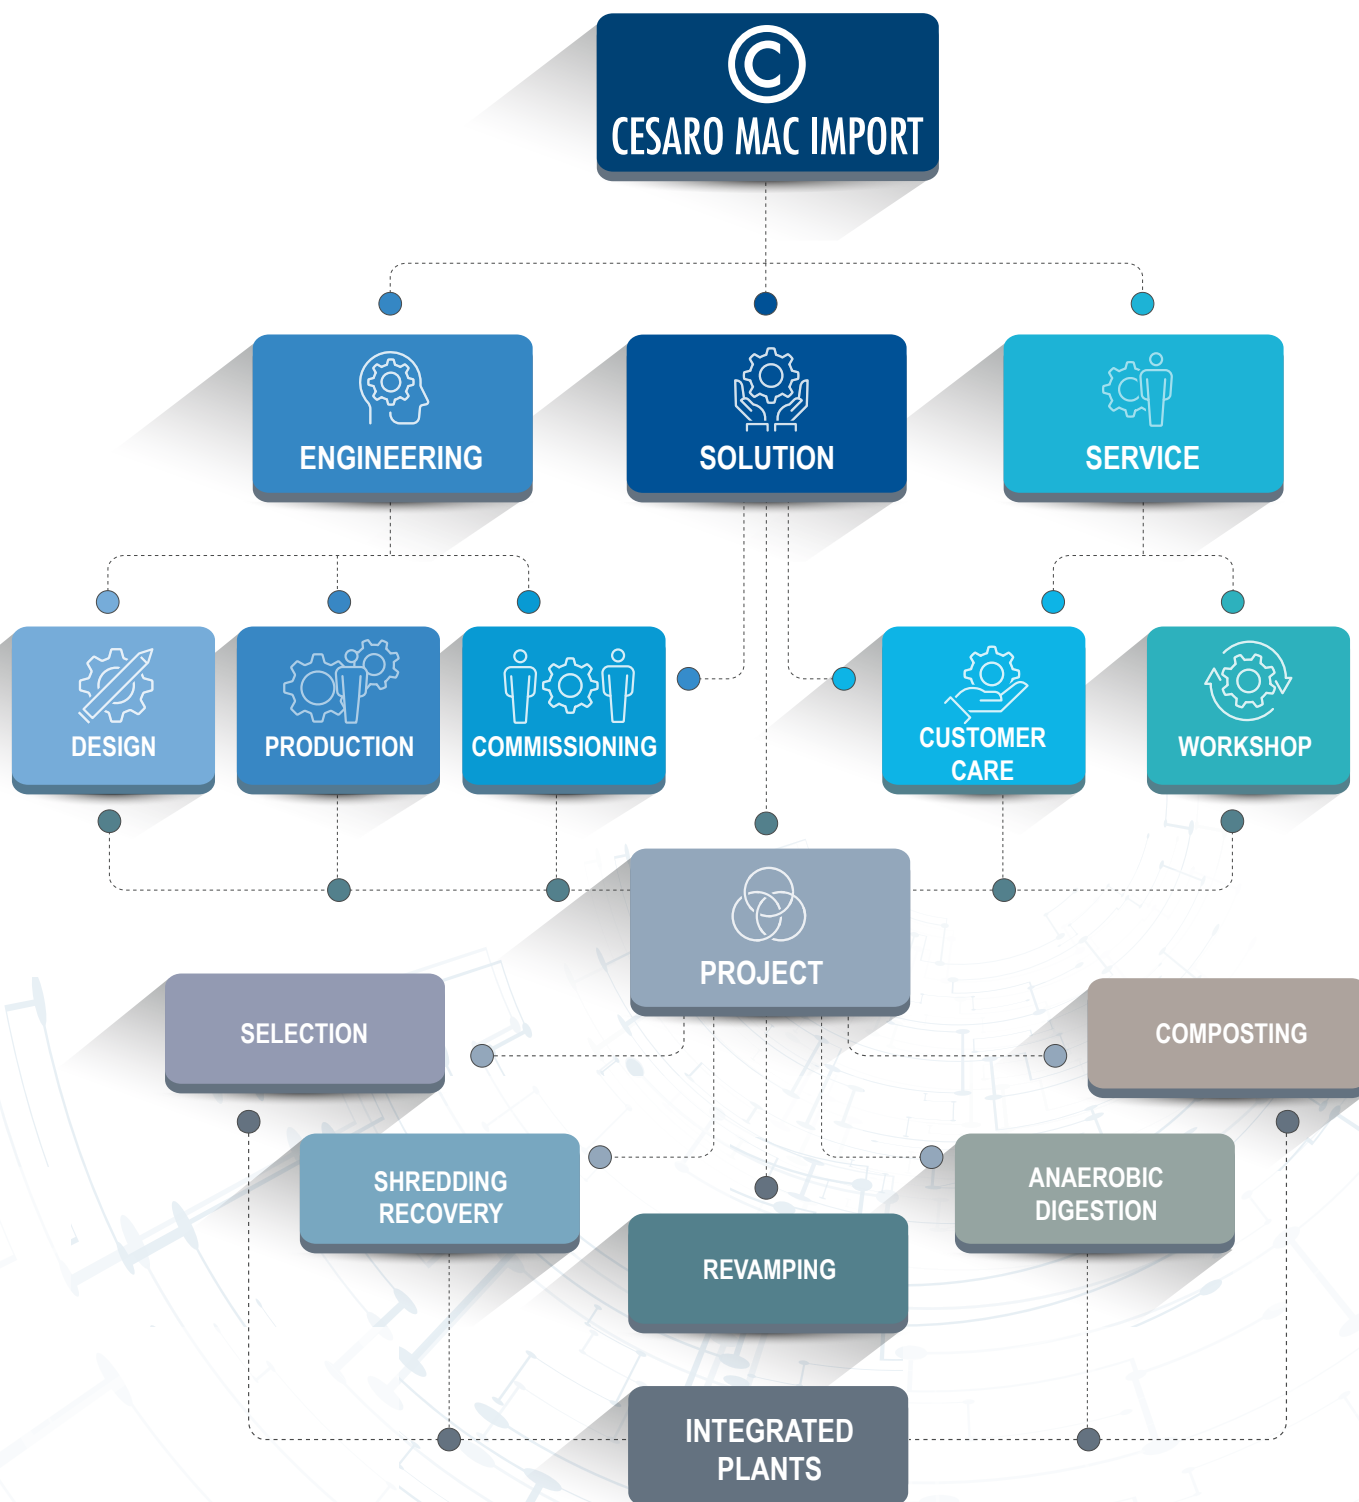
CESARO MAC IMPORT

ENGINEERING

SOLUTION

SERVICE

DESIGN

PRODUCTION

COMMISSIONING

CUSTOMER CARE

WORKSHOP

PROJECT

SELECTION

COMPOSTING

SHREDDING RECOVERY

ANAEROBIC DIGESTION

REVAMPING

INTEGRATED PLANTS